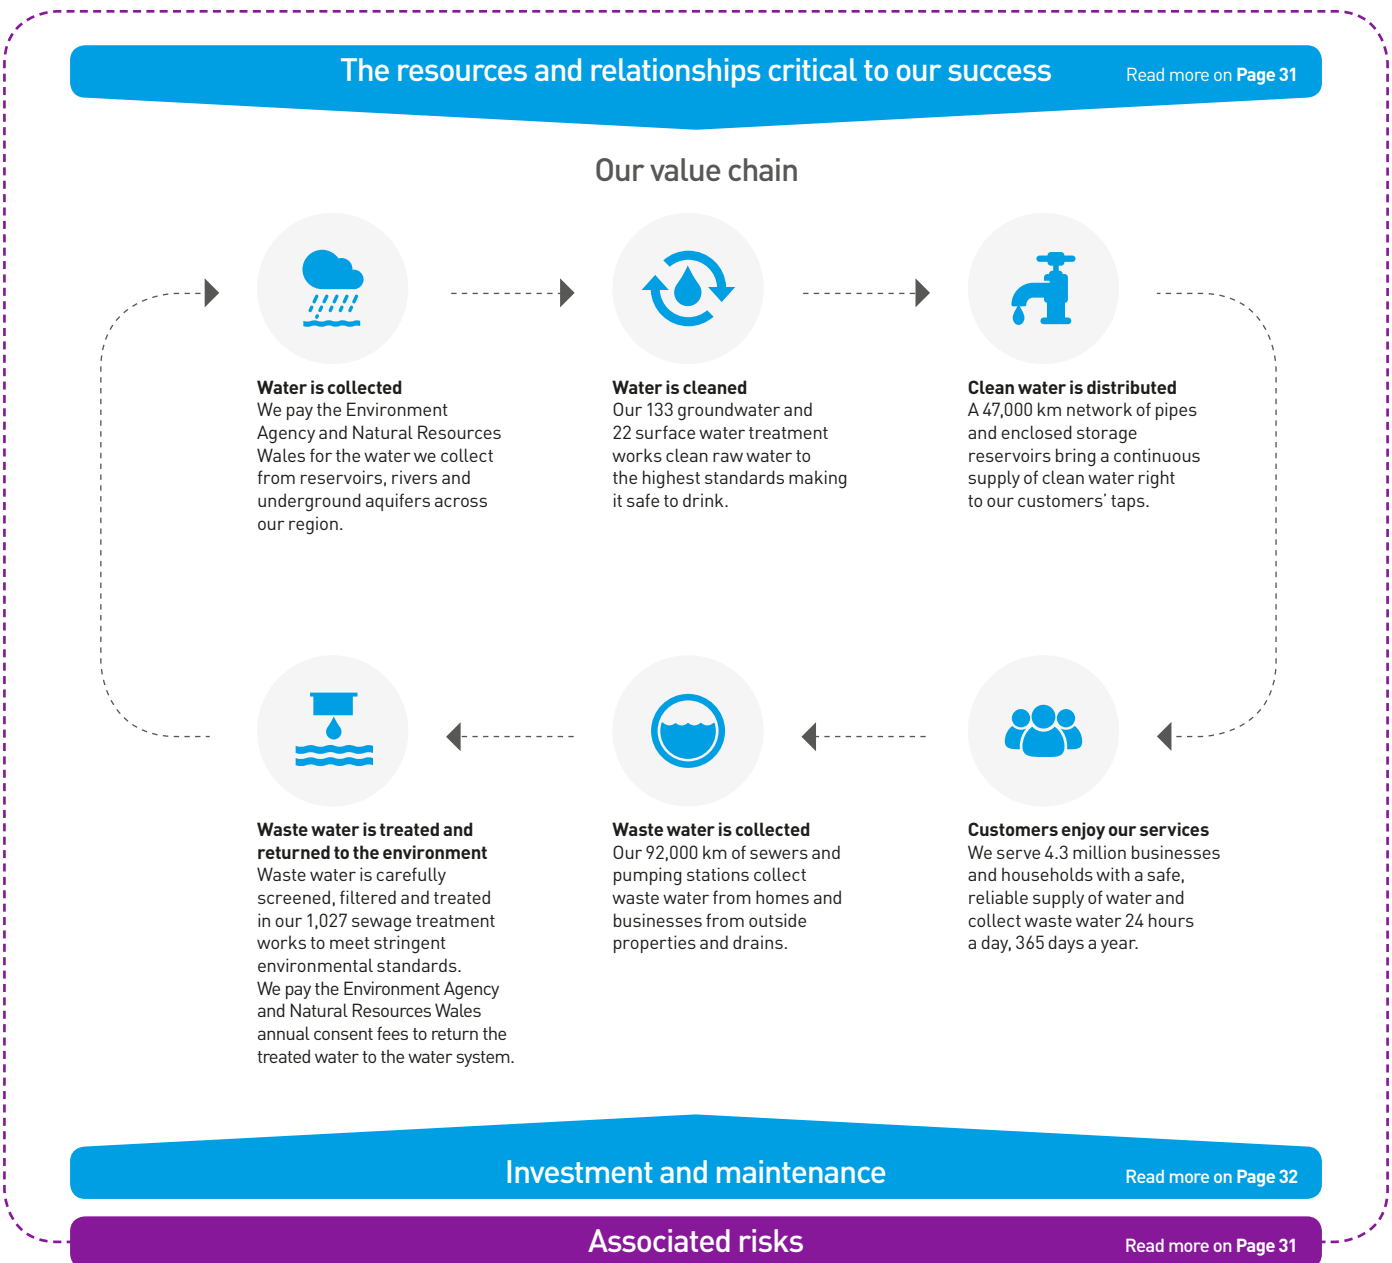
The resources and relationships critical to our success

Read more on **Page 31**

Our value chain

**Water is collected**
We pay the Environment Agency and Natural Resources Wales for the water we collect from reservoirs, rivers and underground aquifers across our region.

**Water is cleaned**
Our 133 groundwater and 22 surface water treatment works clean raw water to the highest standards making it safe to drink.

**Clean water is distributed**
A 47,000 km network of pipes and enclosed storage reservoirs bring a continuous supply of clean water right to our customers' taps.

**Waste water is treated and returned to the environment**
Waste water is carefully screened, filtered and treated in our 1,027 sewage treatment works to meet stringent environmental standards.
We pay the Environment Agency and Natural Resources Wales annual consent fees to return the treated water to the water system.

**Waste water is collected**
Our 92,000 km of sewers and pumping stations collect waste water from homes and businesses from outside properties and drains.

**Customers enjoy our services**
We serve 4.3 million businesses and households with a safe, reliable supply of water and collect waste water 24 hours a day, 365 days a year.

Investment and maintenance

Read more on **Page 32**

Associated risks

Read more on **Page 31**